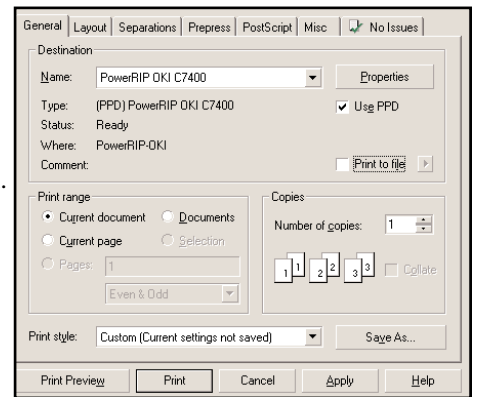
General | Layout | Separations | Prepress | PostScript | Misc | No Issues

Destination

Name: PowerRIP OKI C7400

Properties

Type: (PPD) PowerRIP OKI C7400

Use PPD

Status: Ready

Where: PowerRIP-OKI

Comment:

Print to file

Print range

Current document

Documents

Current page

Selection

Pages: 1

Even & Odd

Copies

Number of copies: 1

1 1 2 2 3 3

Collate

Print style: Custom (Current settings not saved)

Save As...

Print Preview

Print

Cancel

Apply

Help